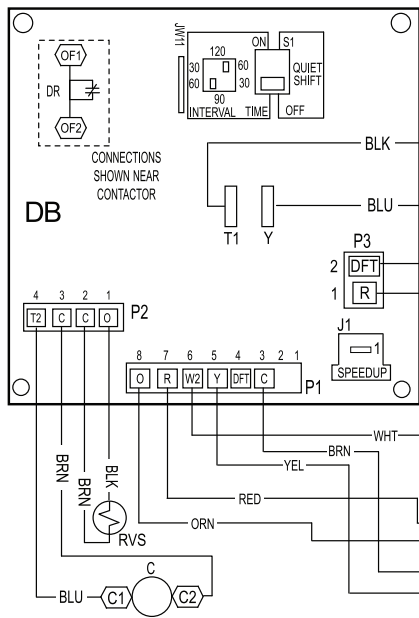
JW1

OF1

DR

OF2

CONNECTIONS SHOWN NEAR CONTACTOR

120
30 60
60 30
90
INTERVAL TIME

ON S1
QUIET SHIFT
OFF

BLK

DB

T1 Y

BLU

P3
2 DFT
1 R

J1
1
SPEEDUP

4 3 2 1
T2 C C O
P2

8 7 6 5 4 3 2 1
O R W2 Y DFT C
P1

WHT
BRN
YEL
RED
ORN

BRN
BRN
BLK

RVS

C
BLU C1 C2